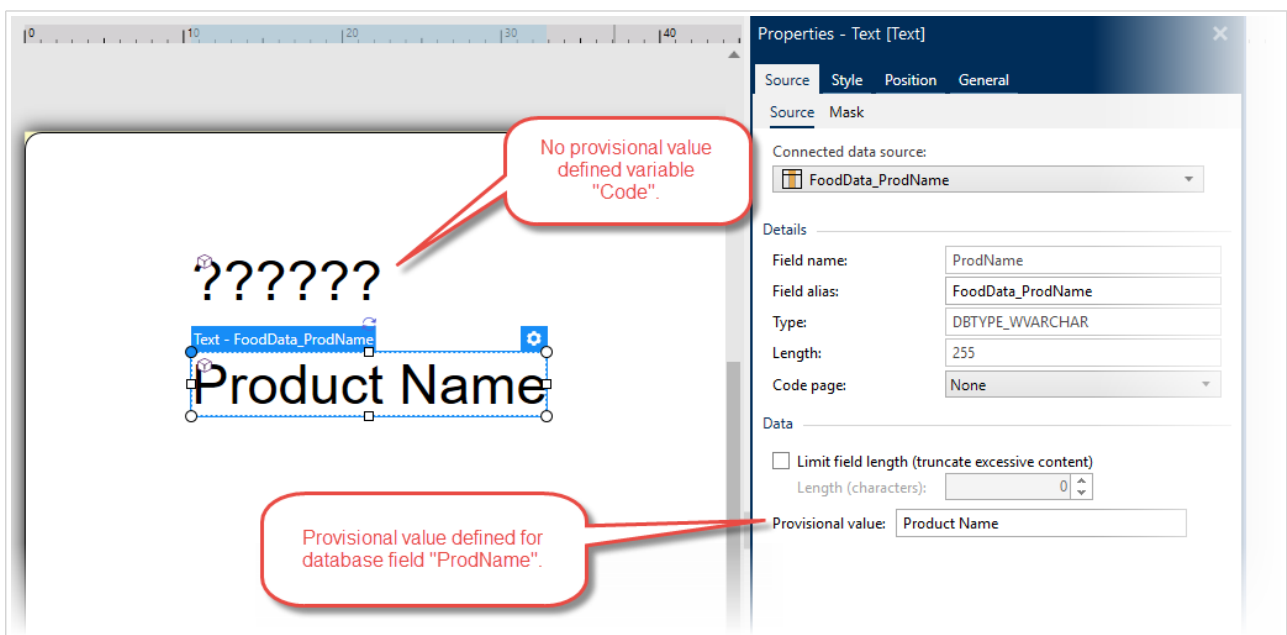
0 10 20 30 40

No provisional value defined variable "Code".

??????

Text - FoodData_ProdName

Product Name

Provisional value defined for database field "ProdName".

Properties - Text [Text]

Source Style Position General

Source Mask

Connected data source:

FoodData_ProdName

Details

Field name: ProdName

Field alias: FoodData_ProdName

Type: DBTYPE_WVARCHAR

Length: 255

Code page: None

Data

Limit field length (truncate excessive content)

Length (characters): 0

Provisional value: Product Name